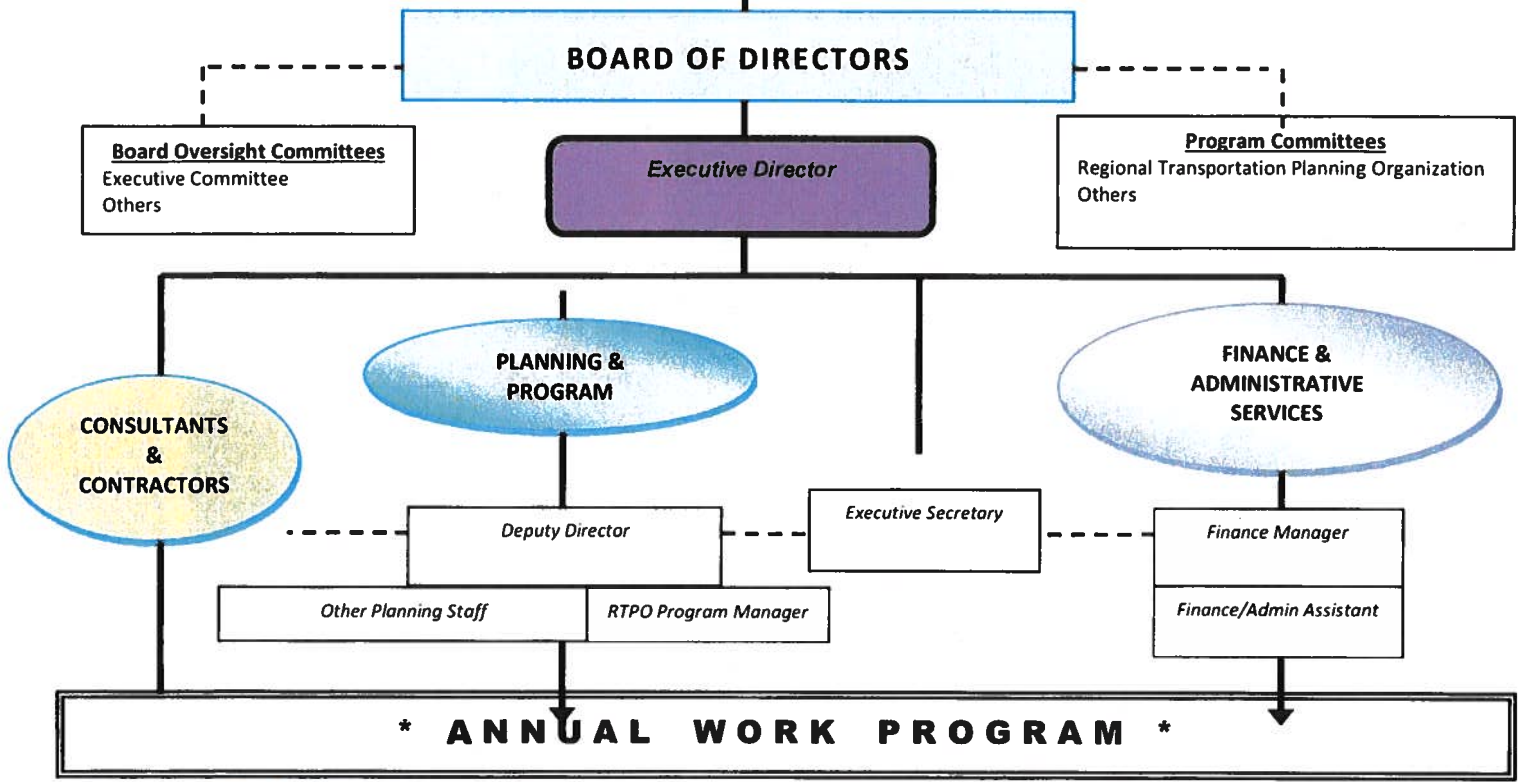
BOARD OF DIRECTORS

Board Oversight Committees
Executive Committee
Others

Executive Director

Program Committees
Regional Transportation Planning Organization
Others

CONSULTANTS & CONTRACTORS

PLANNING & PROGRAM

FINANCE & ADMINISTRATIVE SERVICES

Deputy Director

Executive Secretary

Finance Manager

Other Planning Staff

RTPO Program Manager

Finance/Admin Assistant

* ANNUAL WORK PROGRAM *